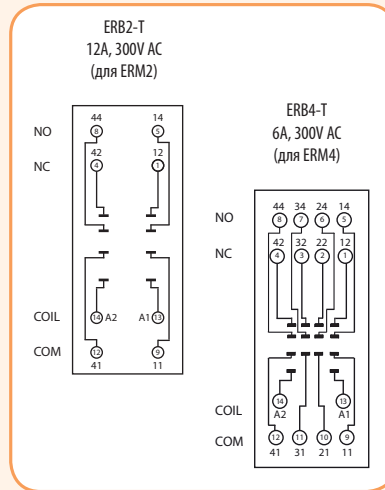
ERB2-T
12A, 300V AC
(для ERM2)

NO
NC
COIL
COM

44
8
42
4
14
5
12
1
14 A2
A1 13
12
41
9
11

ERB4-T
6A, 300V AC
(для ERM4)

NO
NC
COIL
COM

44
8
34
7
24
6
14
5
42
4
32
3
22
2
12
1
14
A2
13
A1
12
41
11
31
10
21
9
11